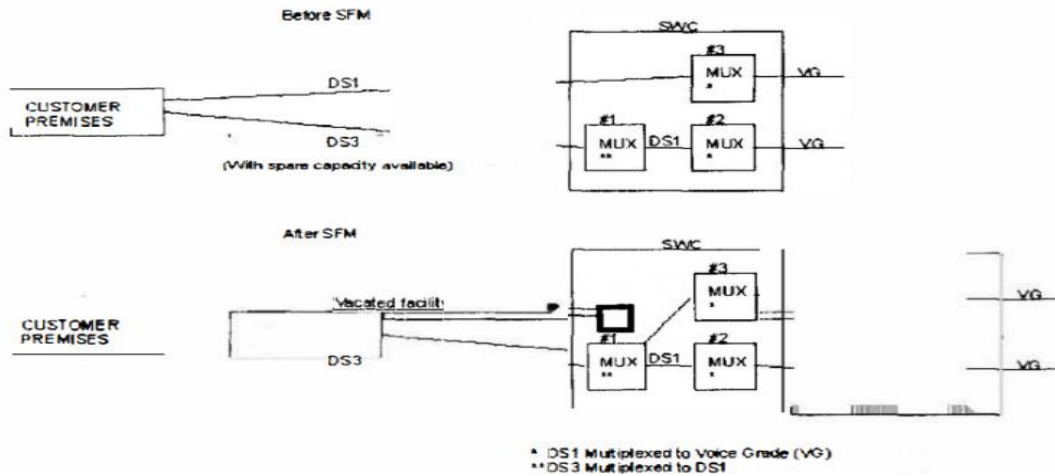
Before SFM

SWC

CUSTOMER PREMISES

DS1

DS3

(With spare capacity available)

#3
MUX
*

VG

#1
MUX
**

DS1

#2
MUX
*

VG

After SFM

SWC

CUSTOMER PREMISES

Vacated facility

DS3

#3
MUX
*

VG

#1
MUX
**

DS1

#2
MUX
*

VG

* DS1 Multiplexed to Voice Grade (VG)
** DS3 Multiplexed to DS1